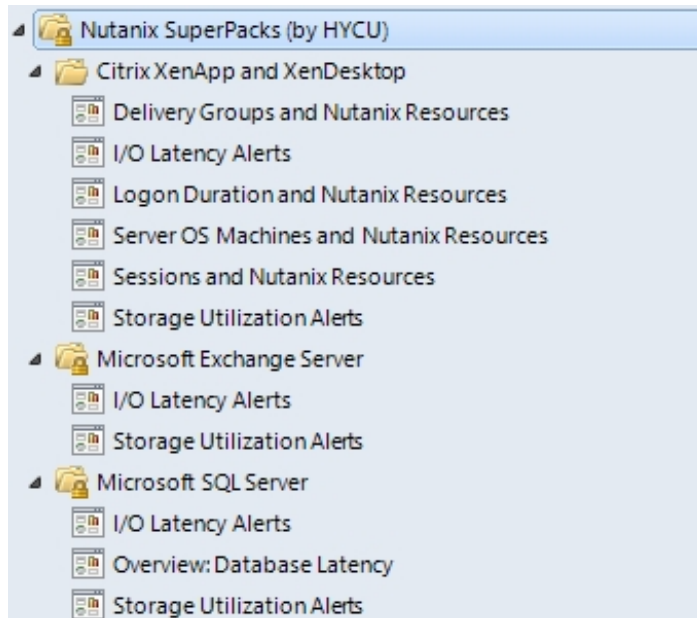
Nutanix SuperPacks (by HYCU)
Citrix XenApp and XenDesktop
Delivery Groups and Nutanix Resources
I/O Latency Alerts
Logon Duration and Nutanix Resources
Server OS Machines and Nutanix Resources
Sessions and Nutanix Resources
Storage Utilization Alerts
Microsoft Exchange Server
I/O Latency Alerts
Storage Utilization Alerts
Microsoft SQL Server
I/O Latency Alerts
Overview: Database Latency
Storage Utilization Alerts